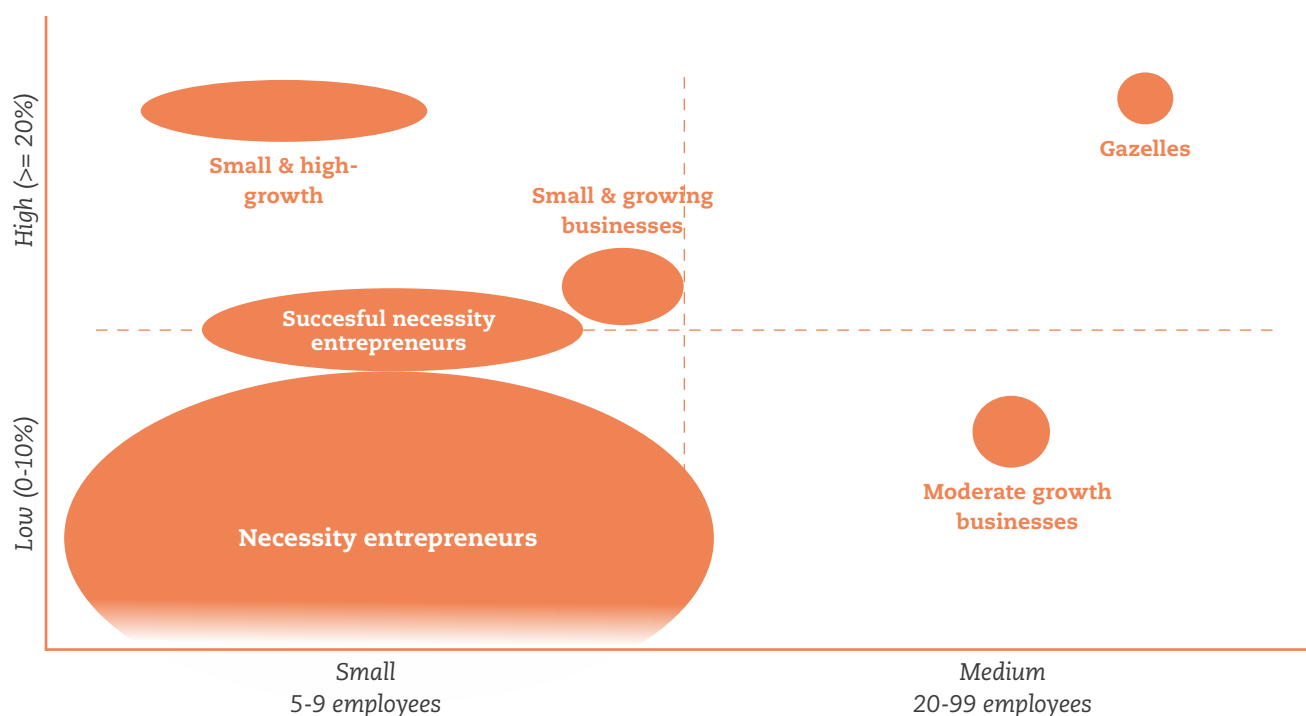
High (>= 20%)

Low (0-10%)

Small & high-growth

Small & growing businesses

Gazelles

Succesful necessity entrepreneurs

Necessity entrepreneurs

Moderate growth businesses

Small
5-9 employees

Medium
20-99 employees